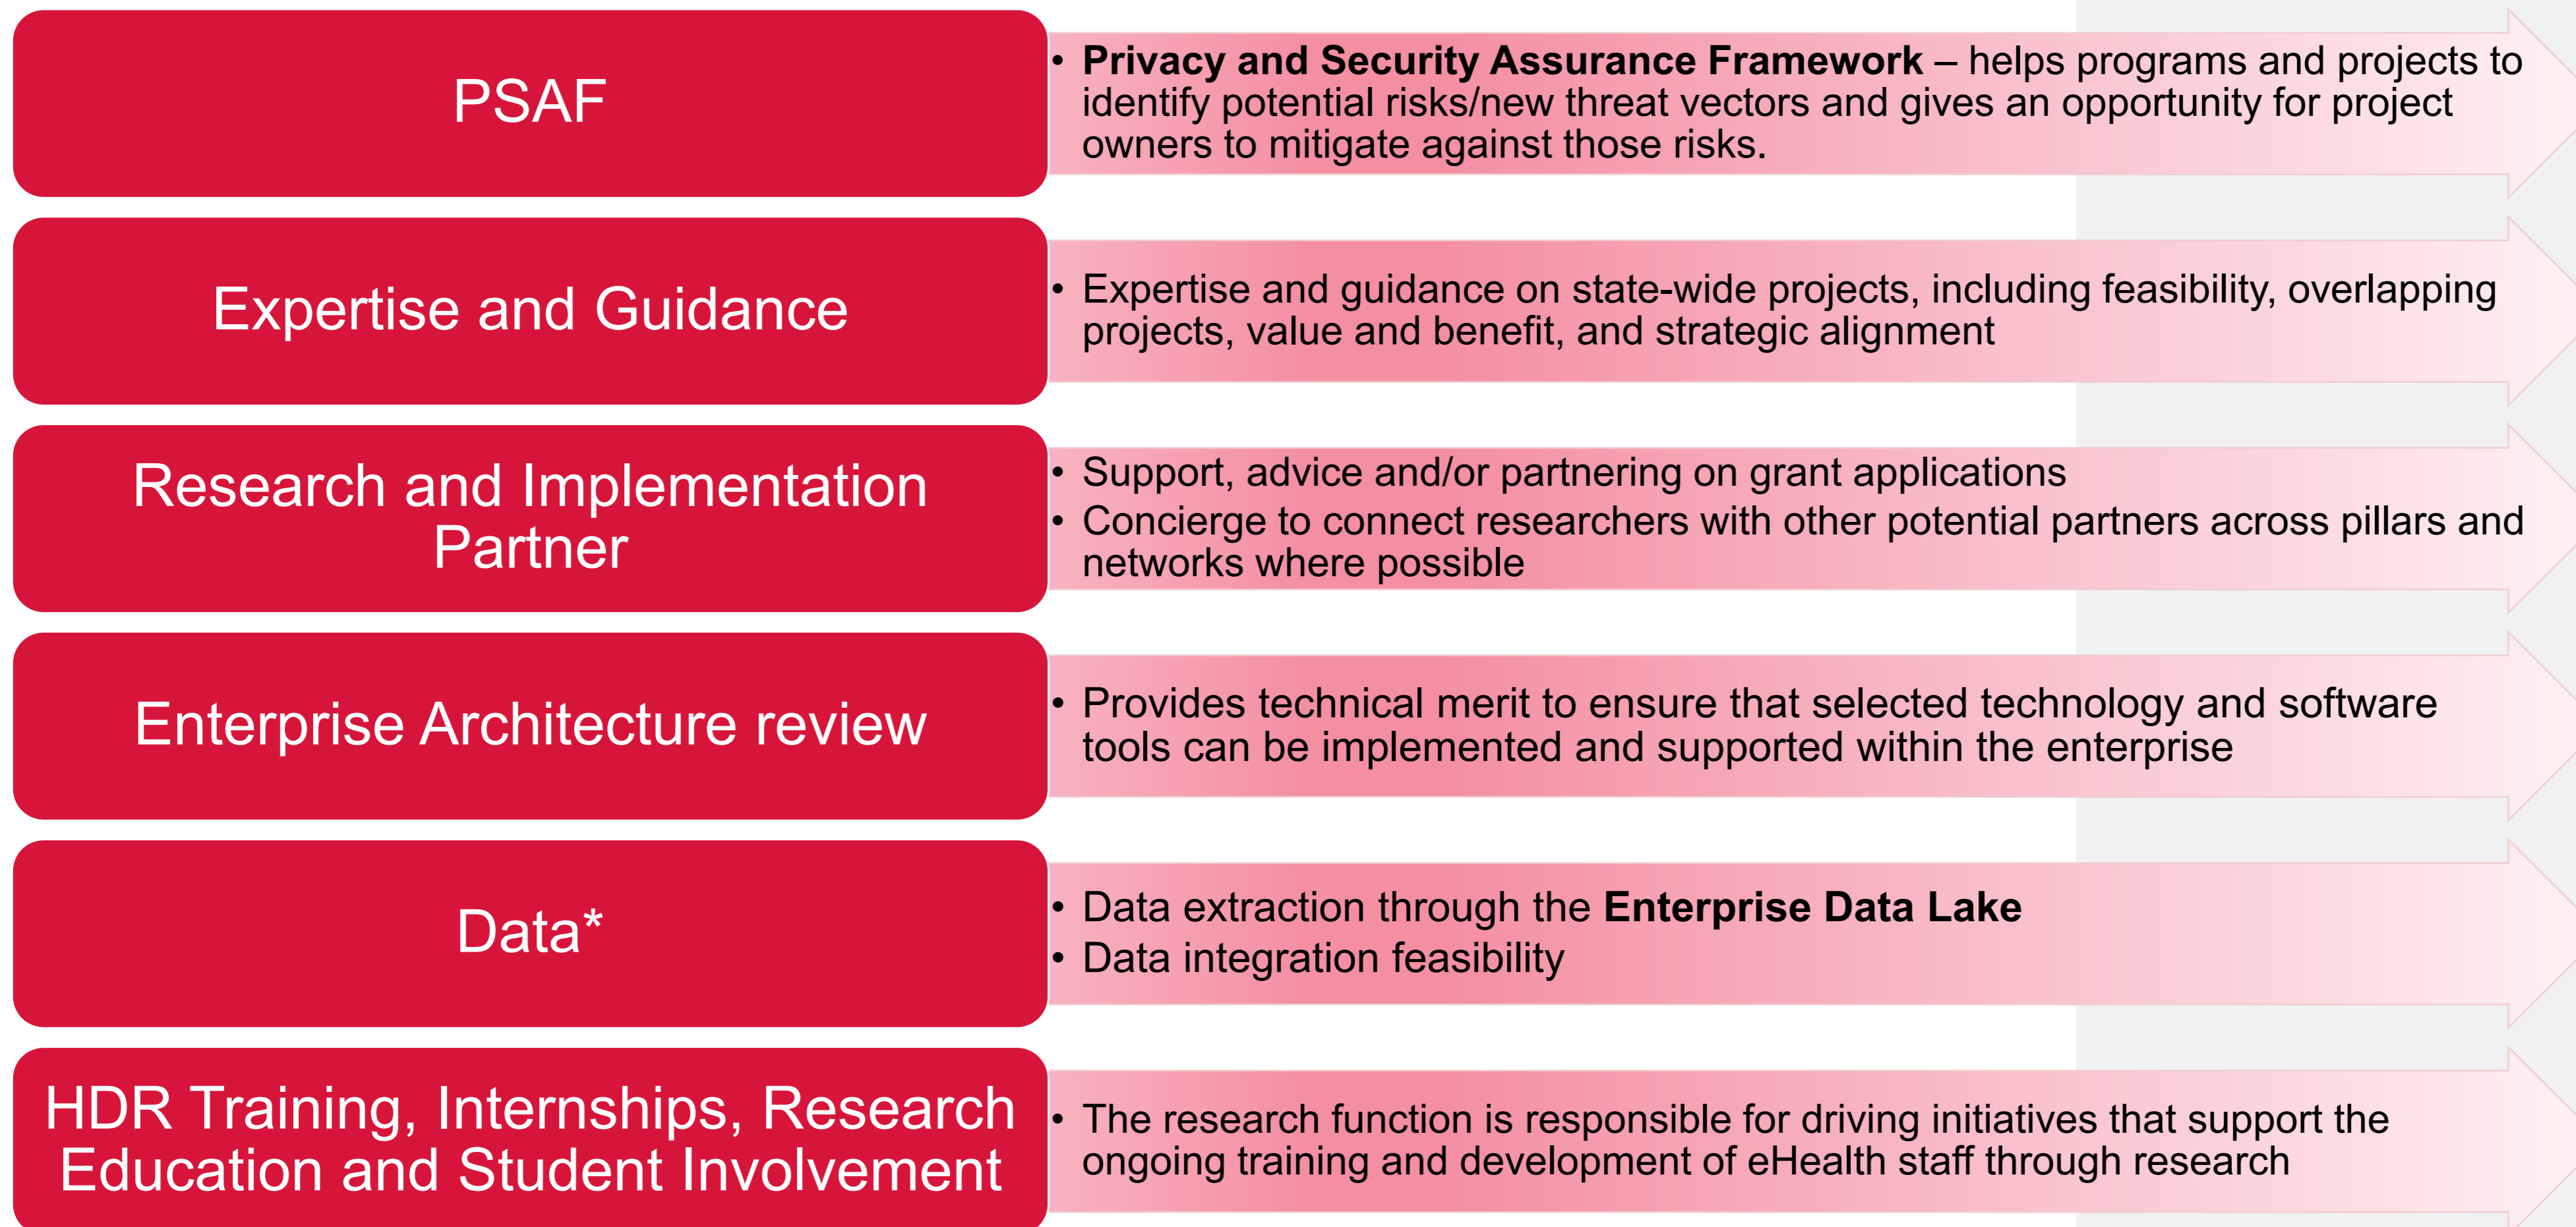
PSAF

• **Privacy and Security Assurance Framework** – helps programs and projects to identify potential risks/new threat vectors and gives an opportunity for project owners to mitigate against those risks.

Expertise and Guidance

• Expertise and guidance on state-wide projects, including feasibility, overlapping projects, value and benefit, and strategic alignment

Research and Implementation Partner

• Support, advice and/or partnering on grant applications
• Concierge to connect researchers with other potential partners across pillars and networks where possible

Enterprise Architecture review

• Provides technical merit to ensure that selected technology and software tools can be implemented and supported within the enterprise

Data*

• Data extraction through the **Enterprise Data Lake**
• Data integration feasibility

HDR Training, Internships, Research Education and Student Involvement

• The research function is responsible for driving initiatives that support the ongoing training and development of eHealth staff through research